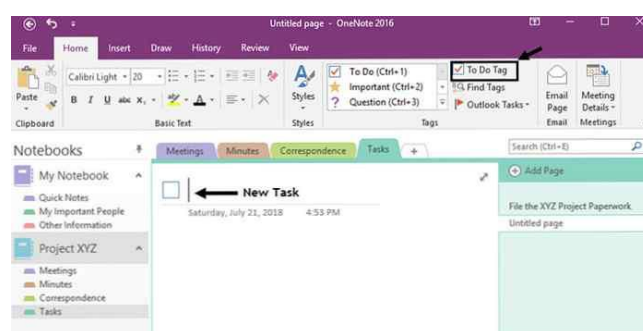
Untitled page - OneNote 2016

File Home Insert Draw History Review View

Paste
Clipboard

Calibri Light 20
B I U abc $X_2$
Basic Text

Styles
Styles

To Do (Ctrl+1)
Important (Ctrl+2)
Question (Ctrl+3)
To Do Tag
Find Tags
Outlook Tasks
Tags

Email Page
Email

Meeting Details
Meetings

Notebooks

My Notebook
Quick Notes
My Important People
Other Information

Project XYZ
Meetings
Minutes
Correspondence
Tasks

Meetings Minutes Correspondence Tasks +

New Task

Saturday, July 21, 2018 4:53 PM

Search (Ctrl+E)

Add Page

File the XYZ Project Paperwork

Untitled page